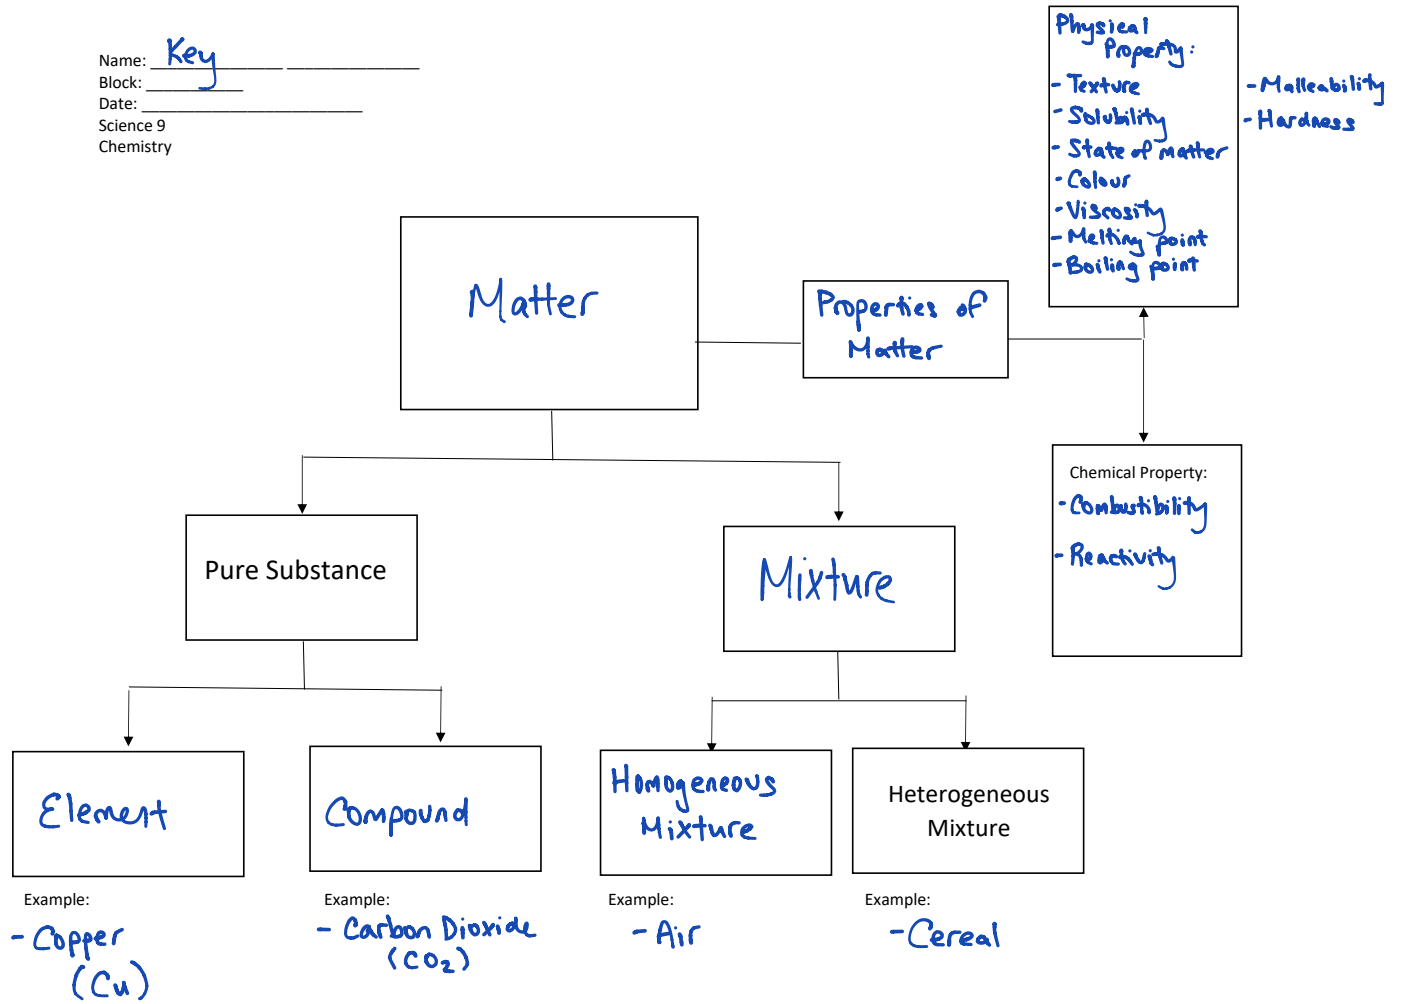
Name: Key
Block:
Date:
Science 9
Chemistry

Physical Property:
- Texture
- Solubility
- State of matter
- Colour
- Viscosity
- Melting point
- Boiling point
- Malleability
- Hardness

Matter

Properties of Matter

Chemical Property:
- Combustibility
- Reactivity

Pure Substance

Mixture

Element

Example:
- Copper (Cu)

Compound

Example:
- Carbon Dioxide ($CO_2$)

Homogeneous Mixture

Example:
- Air

Heterogeneous Mixture

Example:
- Cereal